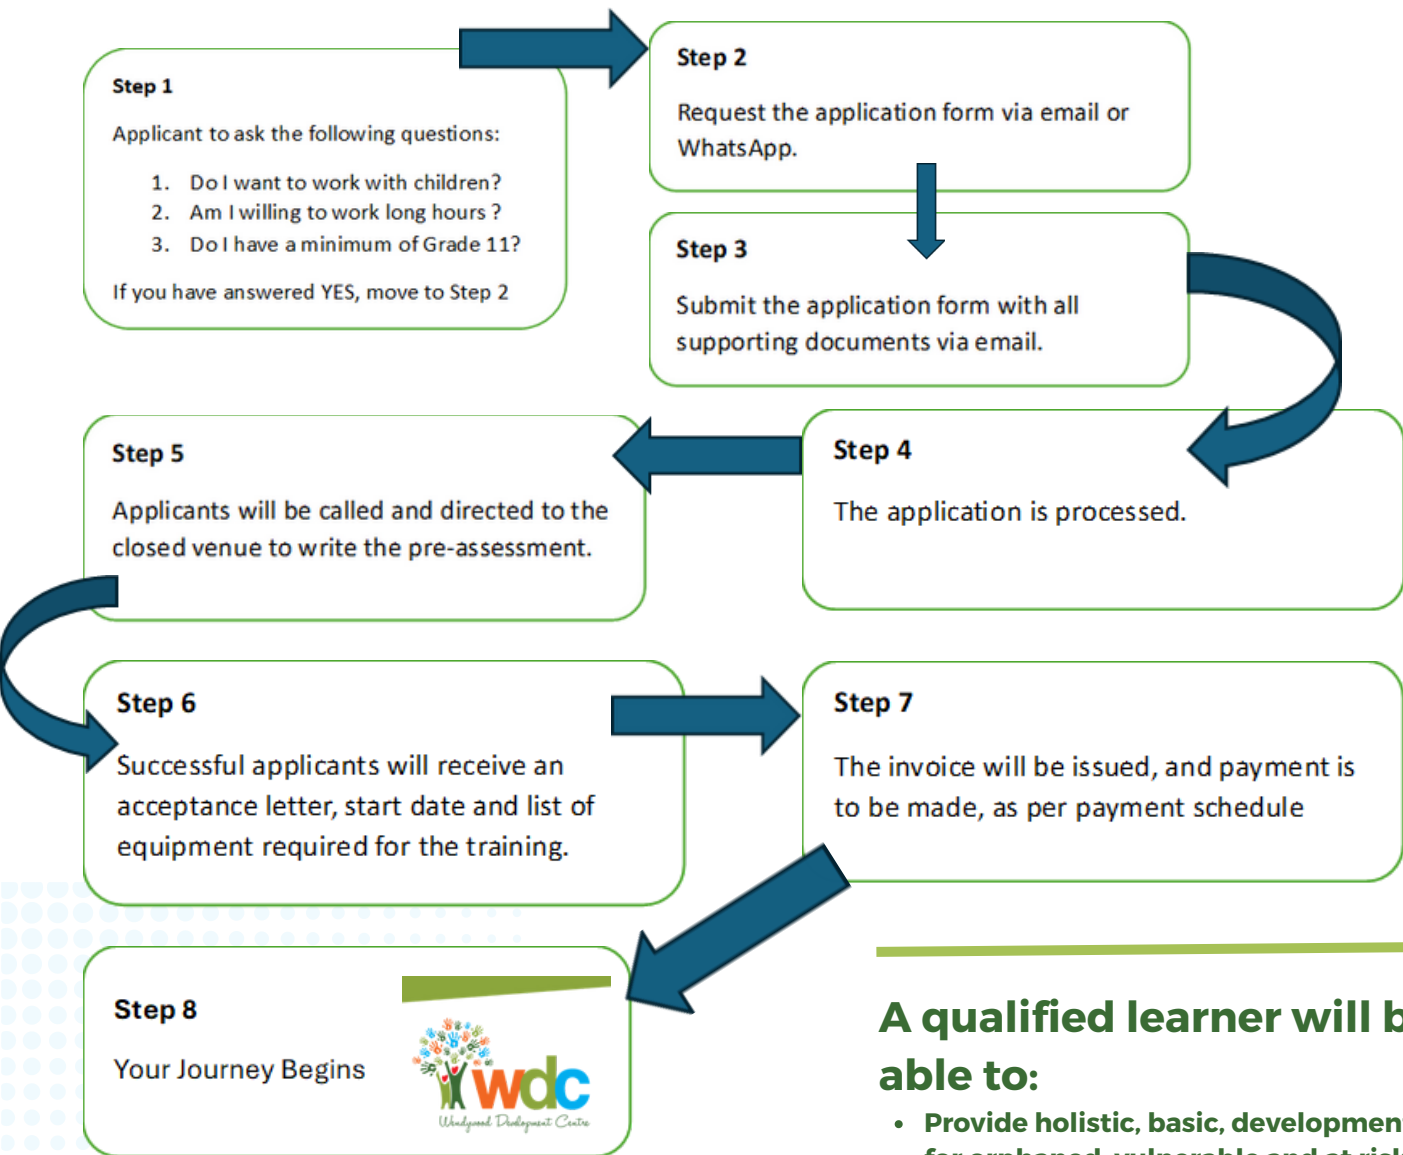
Step 1

Applicant to ask the following questions:

1. Do I want to work with children?
2. Am I willing to work long hours ?
3. Do I have a minimum of Grade 11?

If you have answered YES, move to Step 2

Step 2

Request the application form via email or WhatsApp.

Step 3

Submit the application form with all supporting documents via email.

Step 4

The application is processed.

Step 5

Applicants will be called and directed to the closed venue to write the pre-assessment.

Step 6

Successful applicants will receive an acceptance letter, start date and list of equipment required for the training.

Step 7

The invoice will be issued, and payment is to be made, as per payment schedule

Step 8

Your Journey Begins

wdc
Wendywood Development Centre

A qualified learner will b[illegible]
able to:

• Provide holistic, basic, developmen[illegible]
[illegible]